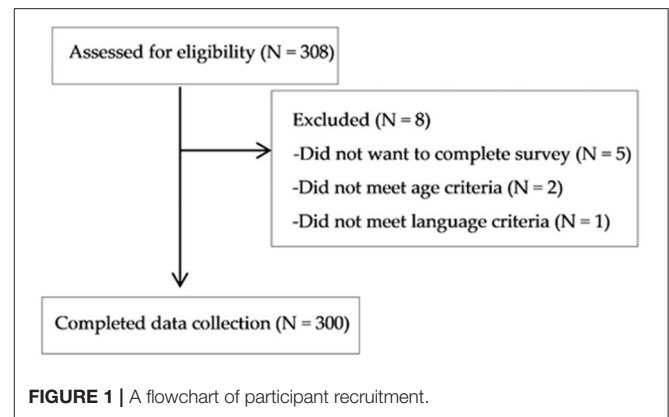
Assessed for eligibility (N = 308)

Excluded (N = 8)
-Did not want to complete survey (N = 5)
-Did not meet age criteria (N = 2)
-Did not meet language criteria (N = 1)

Completed data collection (N = 300)

**FIGURE 1 |** A flowchart of participant recruitment.